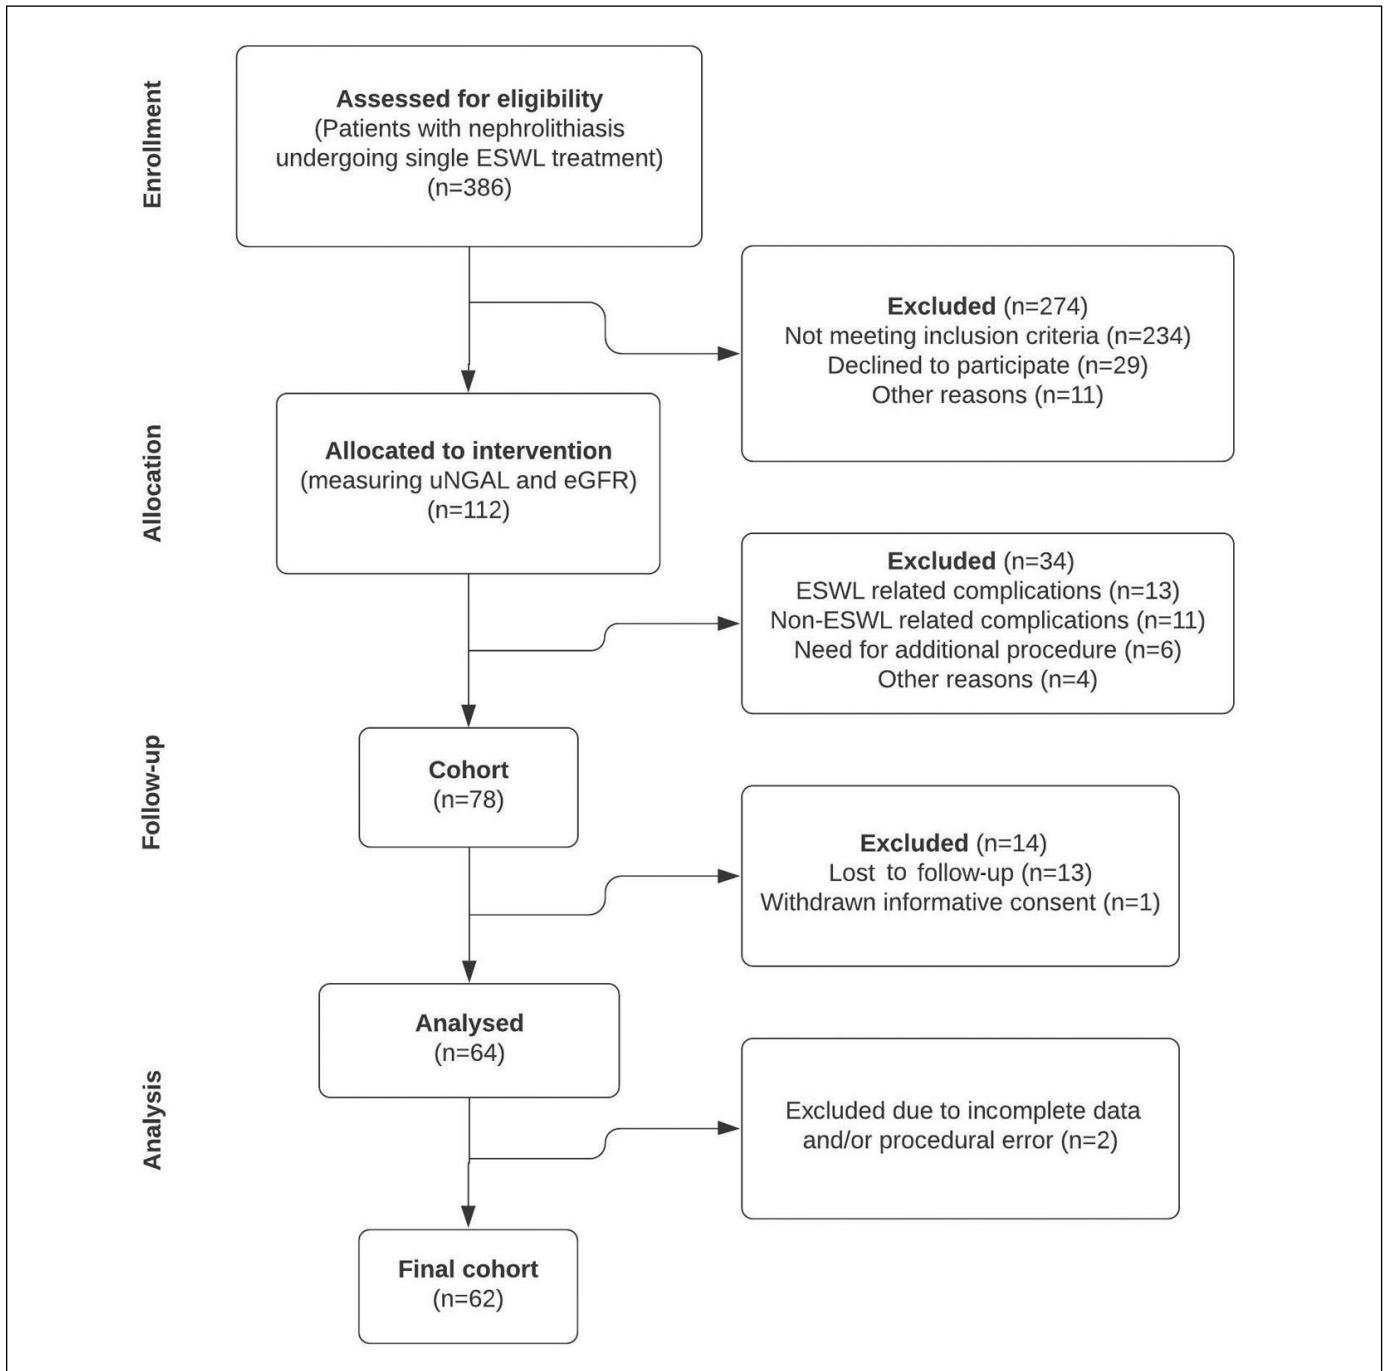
Enrollment

Assessed for eligibility
(Patients with nephrolithiasis undergoing single ESWL treatment)
(n=386)

Excluded (n=274)
Not meeting inclusion criteria (n=234)
Declined to participate (n=29)
Other reasons (n=11)

Allocation

Allocated to intervention
(measuring uNGAL and eGFR)
(n=112)

Excluded (n=34)
ESWL related complications (n=13)
Non-ESWL related complications (n=11)
Need for additional procedure (n=6)
Other reasons (n=4)

Follow-up

Cohort
(n=78)

Excluded (n=14)
Lost to follow-up (n=13)
Withdrawn informative consent (n=1)

Analysis

Analysed
(n=64)

Excluded due to incomplete data and/or procedural error (n=2)

Final cohort
(n=62)